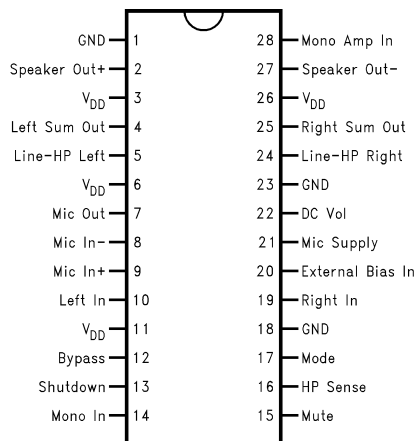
GND 1
Speaker Out+ 2
$V_{DD}$ 3
Left Sum Out 4
Line-HP Left 5
$V_{DD}$ 6
Mic Out 7
Mic In- 8
Mic In+ 9
Left In 10
$V_{DD}$ 11
Bypass 12
Shutdown 13
Mono In 14

28 Mono Amp In
27 Speaker Out-
26 $V_{DD}$
25 Right Sum Out
24 Line-HP Right
23 GND
22 DC Vol
21 Mic Supply
20 External Bias In
19 Right In
18 GND
17 Mode
16 HP Sense
15 Mute